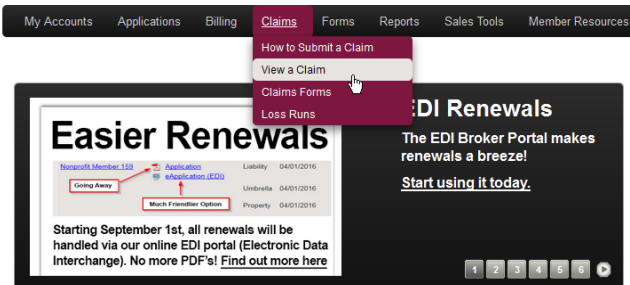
My Accounts Applications Billing Claims Forms Reports Sales Tools Member Resources

How to Submit a Claim
View a Claim
Claims Forms
Loss Runs

Easier Renewals

| Nonprofit Member 159 | Application | Liability | 04/01/2016 |
|---|---|---|---|
| | eApplication (EDI) | | |
| | | Umbrella | 04/01/2016 |
| | | Property | 04/01/2016 |

Going Away
Much Friendlier Option

Starting September 1st, all renewals will be handled via our online EDI portal (Electronic Data Interchange). No more PDF's! Find out more here

EDI Renewals

The EDI Broker Portal makes renewals a breeze!

Start using it today.

1 2 3 4 5 6